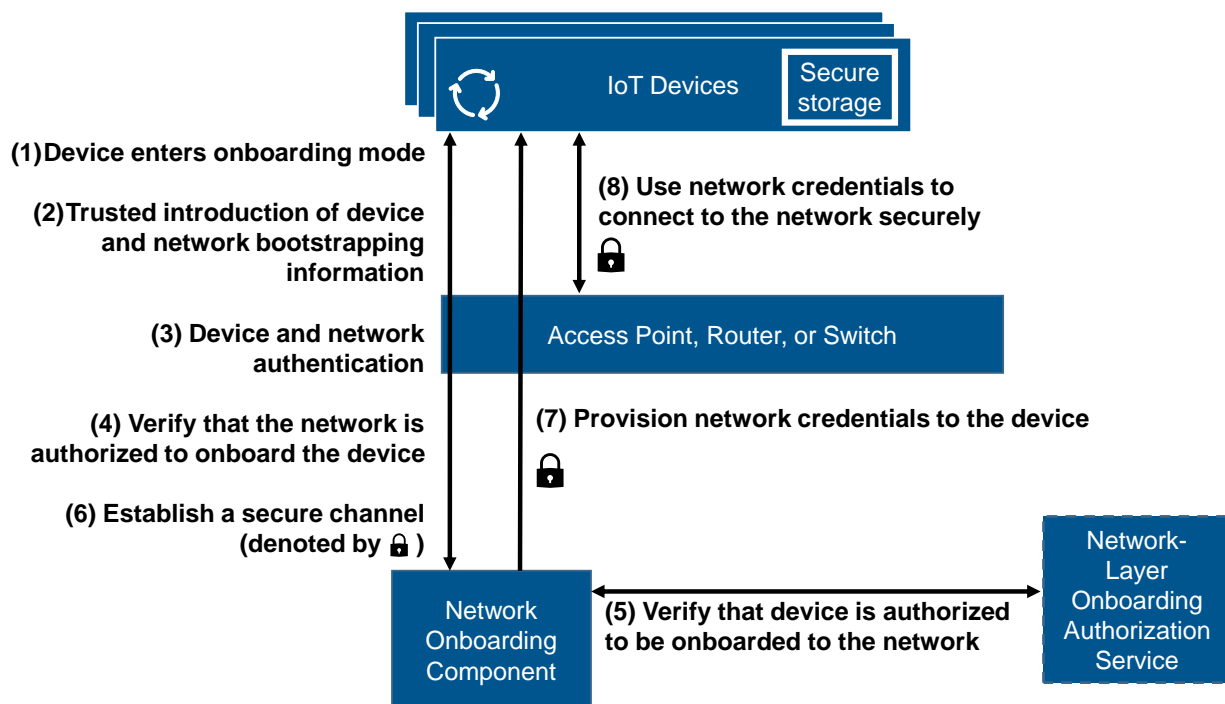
IoT Devices

Secure storage

(1)Device enters onboarding mode

(2)Trusted introduction of device and network bootstrapping information

(8) Use network credentials to connect to the network securely

Access Point, Router, or Switch

(3) Device and network authentication

(4) Verify that the network is authorized to onboard the device

(7) Provision network credentials to the device

(6) Establish a secure channel (denoted by )

Network Onboarding Component

(5) Verify that device is authorized to be onboarded to the network

Network-Layer Onboarding Authorization Service